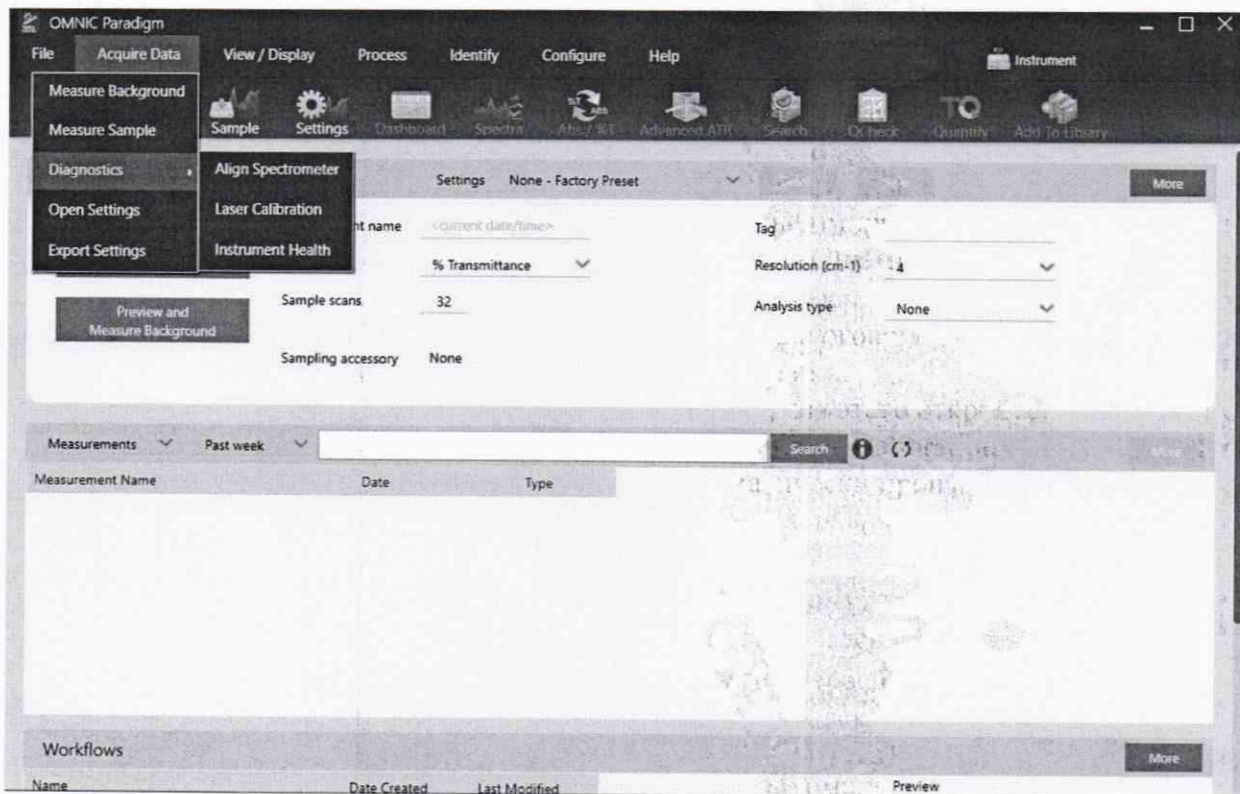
OMNIC Paradigm

File Acquire Data View / Display Process Identify Configure Help Instrument

Measure Background
Measure Sample
Diagnostics
Open Settings
Export Settings

Align Spectrometer
Laser Calibration
Instrument Health

Sample Settings Dashboard Spectra Abs / %T Advanced ATR Search QCheck Quantify Add To Library

Settings None - Factory Preset More

nt name <current date/time> Tag

% Transmittance Resolution (cm-1) 4

Sample scans 32 Analysis type None

Preview and Measure Background

Sampling accessory None

Measurements Past week Search More

Measurement Name Date Type

Workflows More

Name Date Created Last Modified Preview